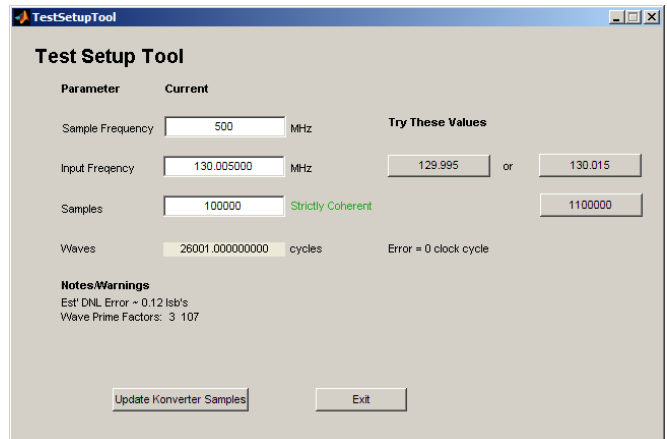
TestSetupTool

Test Setup Tool

Parameter Current

Sample Frequency 500 MHz

Try These Values

Input Freqency 130.005000 MHz 129.995 or 130.015

Samples 100000 Strictly Coherent 1100000

Waves 26001.000000000 cycles Error = 0 clock cycle

Notes/Warnings
Est' DNL Error ~ 0.12 lsb's
Wave Prime Factors: 3 107

Update Konverter Samples

Exit